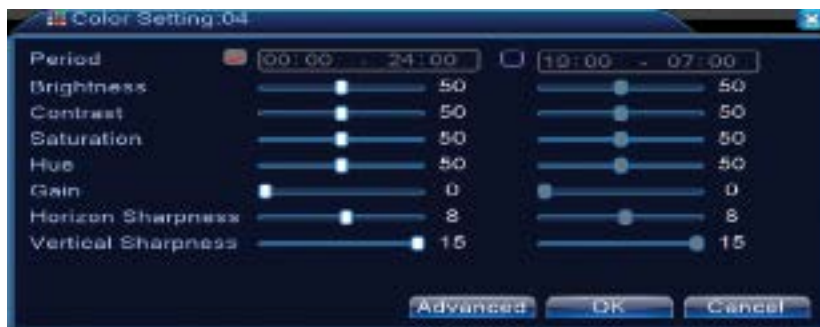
Color Setting:04

| | | | | |
|---|---|---|---|---|
| Period | 00:00 - 24:00 | | 19:00 - 07:00 | |
| Brightness | | 50 | | 50 |
| Contrast | | 50 | | 50 |
| Saturation | | 50 | | 50 |
| Hue | | 50 | | 50 |
| Gain | | 0 | | 0 |
| Horizon Sharpness | | 8 | | 8 |
| Vertical Sharpness | | 15 | | 15 |

Advanced OK Cancel